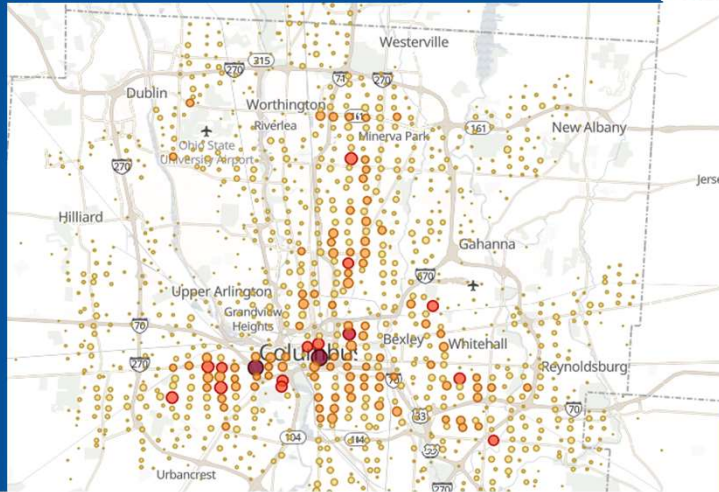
Westerville
315
270
71
270
Dublin
Worthington
Riverlea
Minerva Park
161
New Albany
Ohio State University Airport
270
Jerse
Hilliard
Gahanna
670
Upper Arlington
Grandview Heights
70
Columbus
Bexley
Whitehall
Reynoldsburg
70
33
70
104
Urbancrest
270